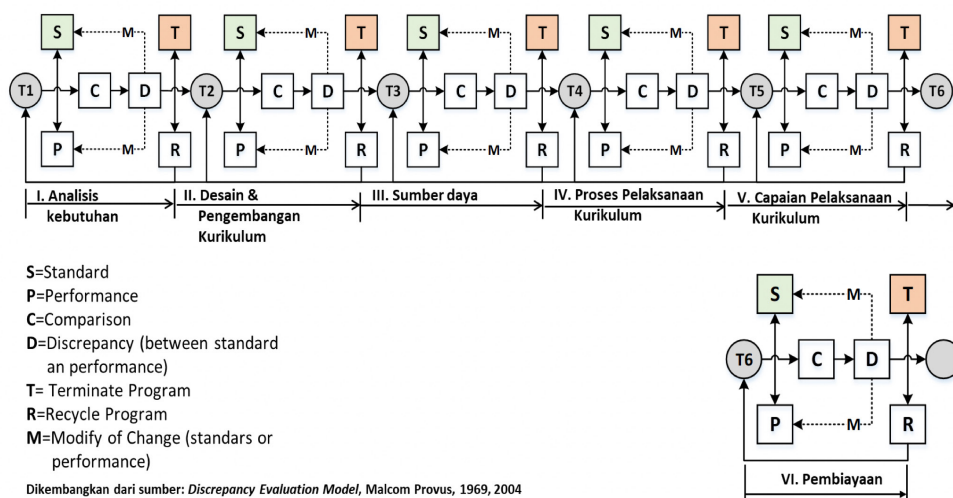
S M T S M T S M T S M T S M T

T1 C D T2 C D T3 C D T4 C D T5 C D T6

P M R P M R P M R P M R P M R

I. Analisis kebutuhan

II. Desain & Pengembangan Kurikulum

III. Sumber daya

IV. Proses Pelaksanaan Kurikulum

V. Capaian Pelaksanaan Kurikulum

S=Standard
P=Performance
C=Comparison
D=Discrepancy (between standard an performance)
T= Terminate Program
R=Recycle Program
M=Modify of Change (standars or performance)

Dikembangkan dari sumber: *Discrepancy Evaluation Model*, Malcom Provus, 1969, 2004

S M T

T6 C D

P M R

VI. Pembiayaan